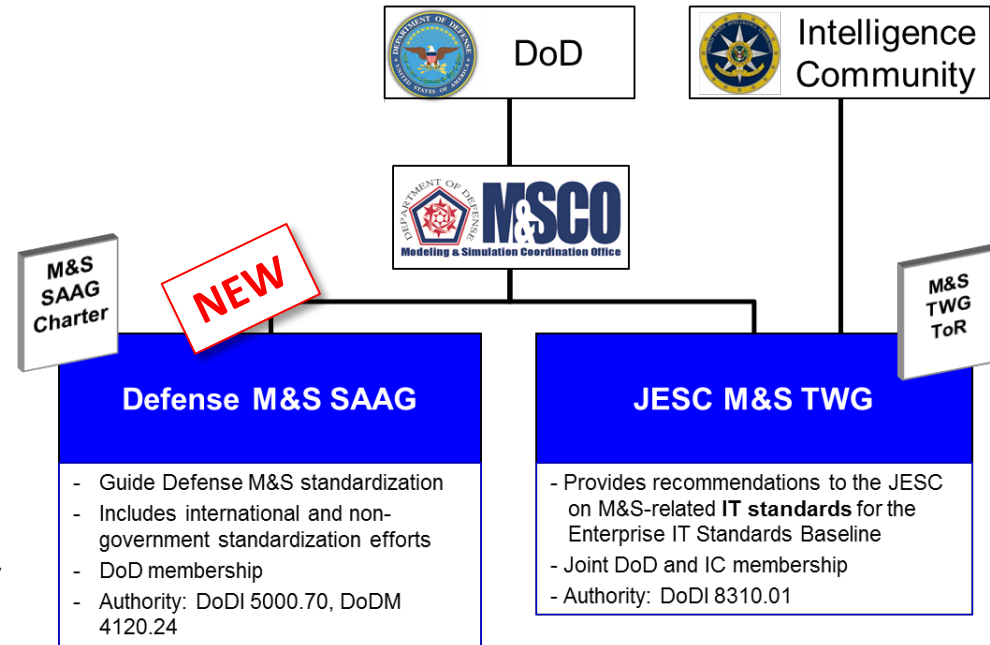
DEPARTMENT OF DEFENSE UNITED STATES OF AMERICA

DoD

Intelligence Community

DEPARTMENT OF DEFENSE M&SCO Modeling & Simulation Coordination Office

M&S SAAG Charter

NEW

M&S TWG ToR

Defense M&S SAAG

- Guide Defense M&S standardization
- Includes international and non-government standardization efforts
- DoD membership
- Authority: DoDI 5000.70, DoDM 4120.24

JESC M&S TWG

- Provides recommendations to the JESC on M&S-related **IT standards** for the Enterprise IT Standards Baseline
- Joint DoD and IC membership
- Authority: DoDI 8310.01